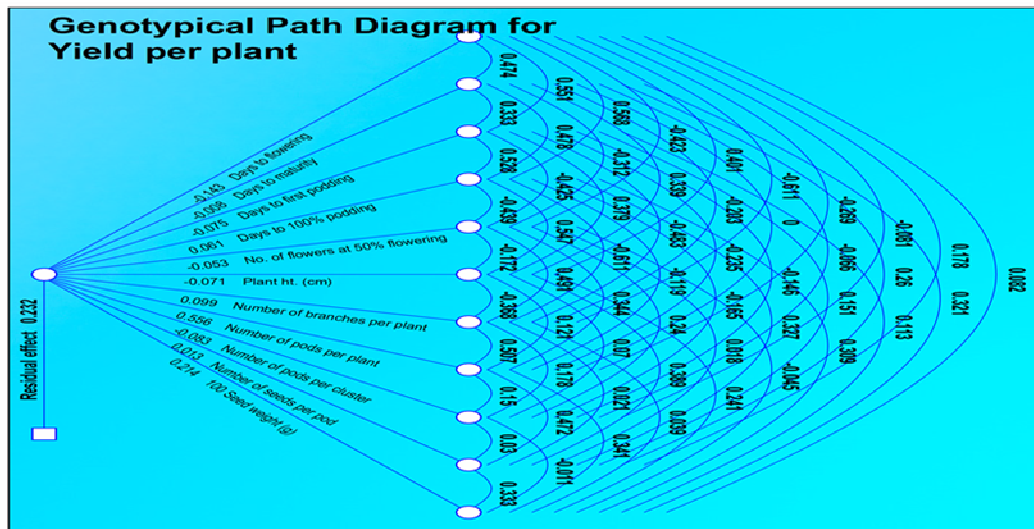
Genotypical Path Diagram for Yield per plant

-0.143 Days to flowering
-0.026 Days to maturity
-0.075 Days to first podding
0.061 Days to 100% podding
-0.053 No. of flowers at 50% flowering
-0.071 Plant ht. (cm)
0.099 Number of branches per plant
0.556 Number of pods per plant
-0.083 Number of pods per cluster
0.013 Number of seeds per pod
0.214 100 Seed weight (g)

Residual effect 0.232

0.474
0.333
0.528
-0.439
-0.172
-0.366
0.507
0.15
0.03
0.333

0.551
0.473
-0.425
0.547
0.491
0.127
0.178
0.472
-0.011

0.568
-0.312
0.379
-0.611
0.344
0.07
0.021
0.341

-0.423
0.339
-0.485
-0.119
0.24
0.389
0.059

0.401
-0.283
-0.225
-0.165
0.018
0.241

-0.611
0
-0.446
0.327
-0.045

-0.269
-0.066
0.151
0.309

-0.061
0.26
0.113

0.178
0.321

0.082